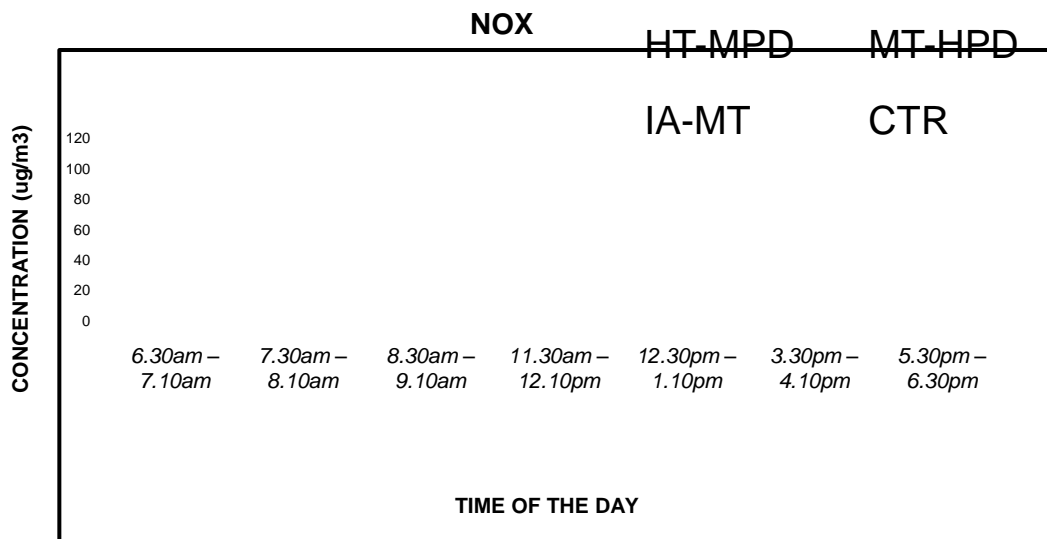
NOX

HT-MPD MT-HPD

IA-MT CTR

CONCENTRATION (ug/m3)

120
100
80
60
40
20
0

6.30am – 7.10am
7.30am – 8.10am
8.30am – 9.10am
11.30am – 12.10pm
12.30pm – 1.10pm
3.30pm – 4.10pm
5.30pm – 6.30pm

TIME OF THE DAY